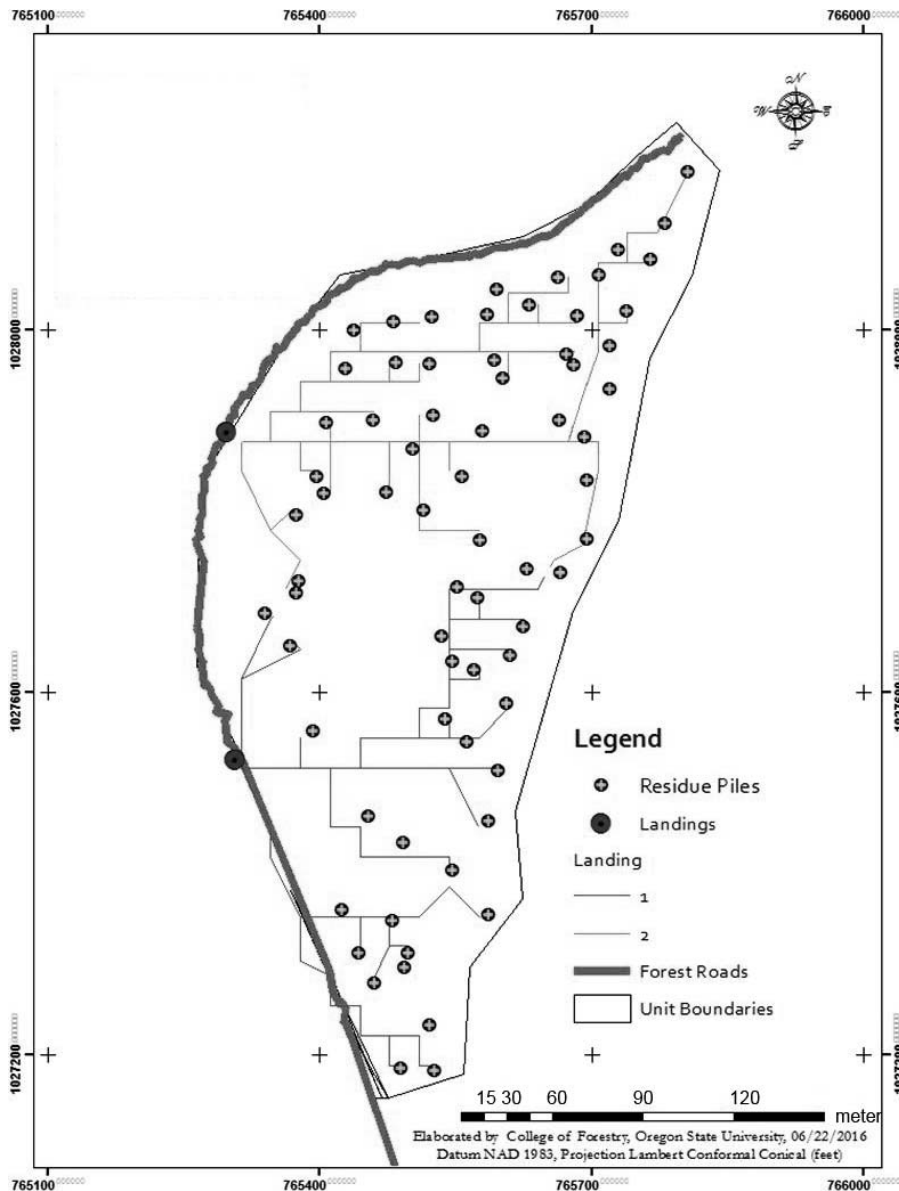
765100 765400 765700 766000

N
W E
S

1028000

1027600

1027200

Legend

Residue Piles

Landings

Landing

1

2

Forest Roads

Unit Boundaries

15 30 60 90 120 meter

Elaborated by College of Forestry, Oregon State University, 06/22/2016
Datum NAD 1983, Projection Lambert Conformal Conical (feet)

765100 765400 765700 766000